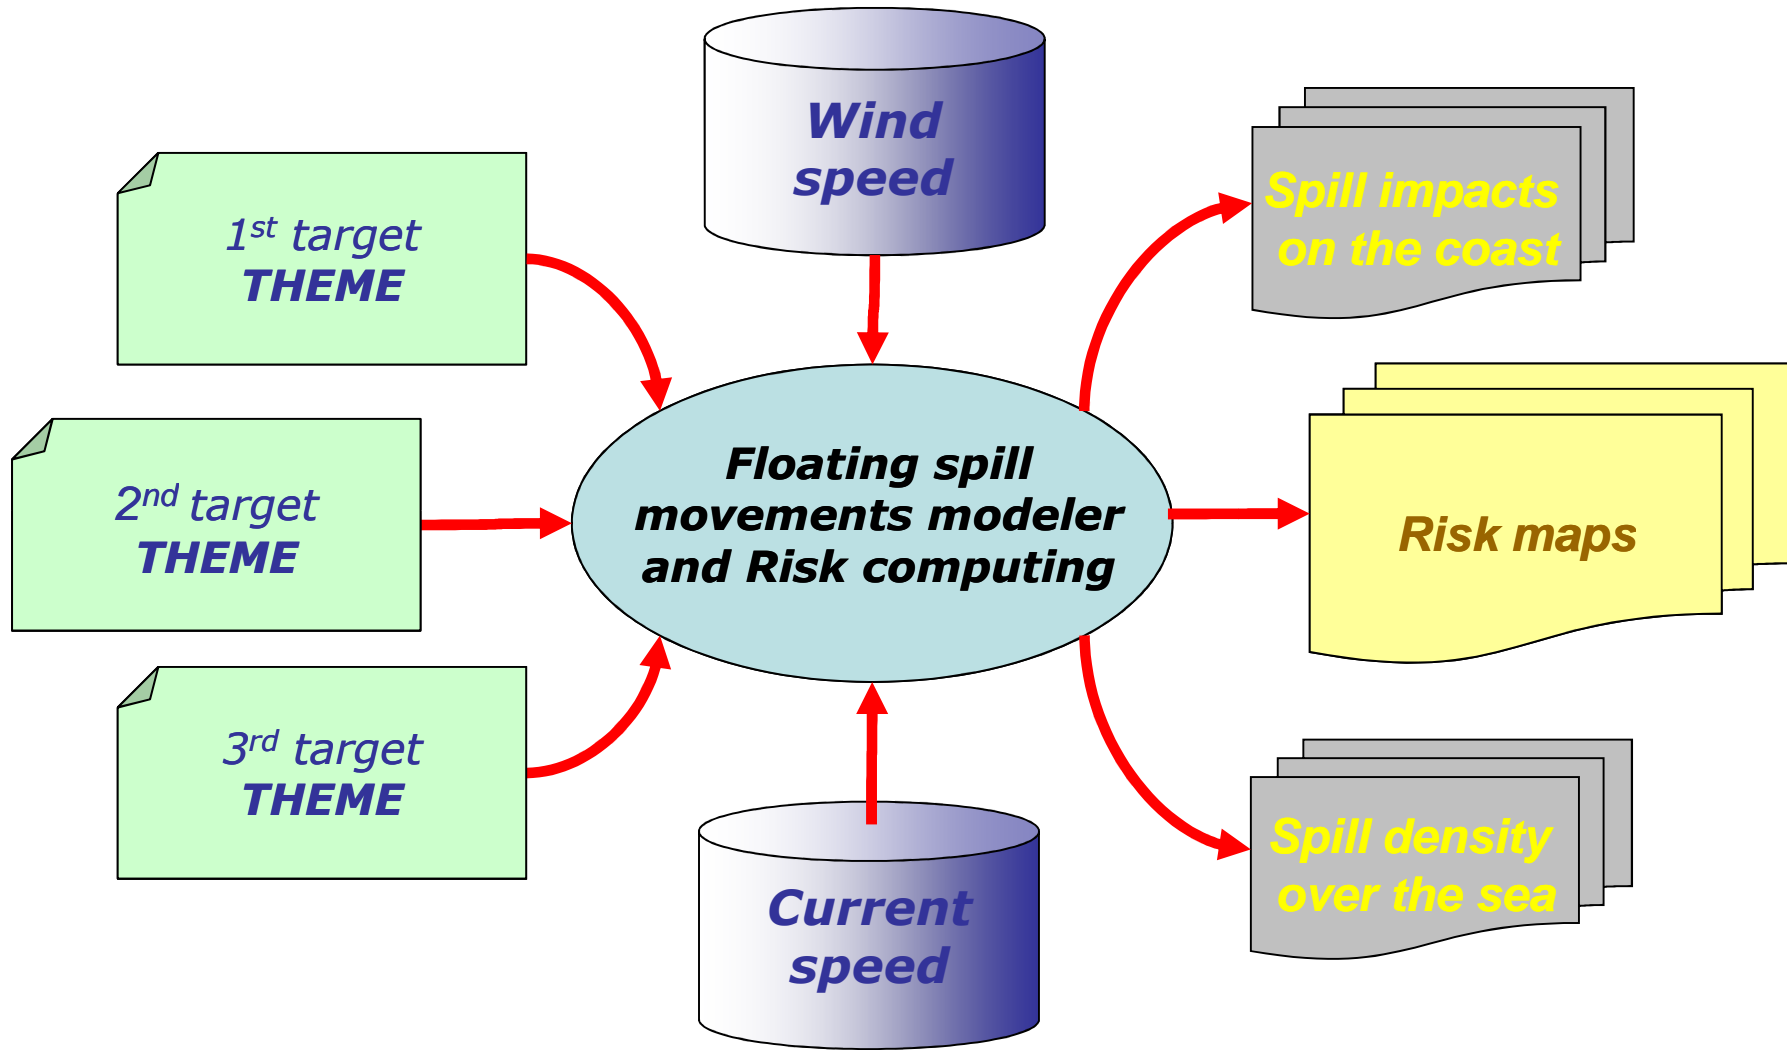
Wind speed

1$^{st}$ target THEME

2$^{nd}$ target THEME

3$^{rd}$ target THEME

Floating spill movements modeler and Risk computing

Current speed

Spill impacts on the coast

Risk maps

Spill density over the sea